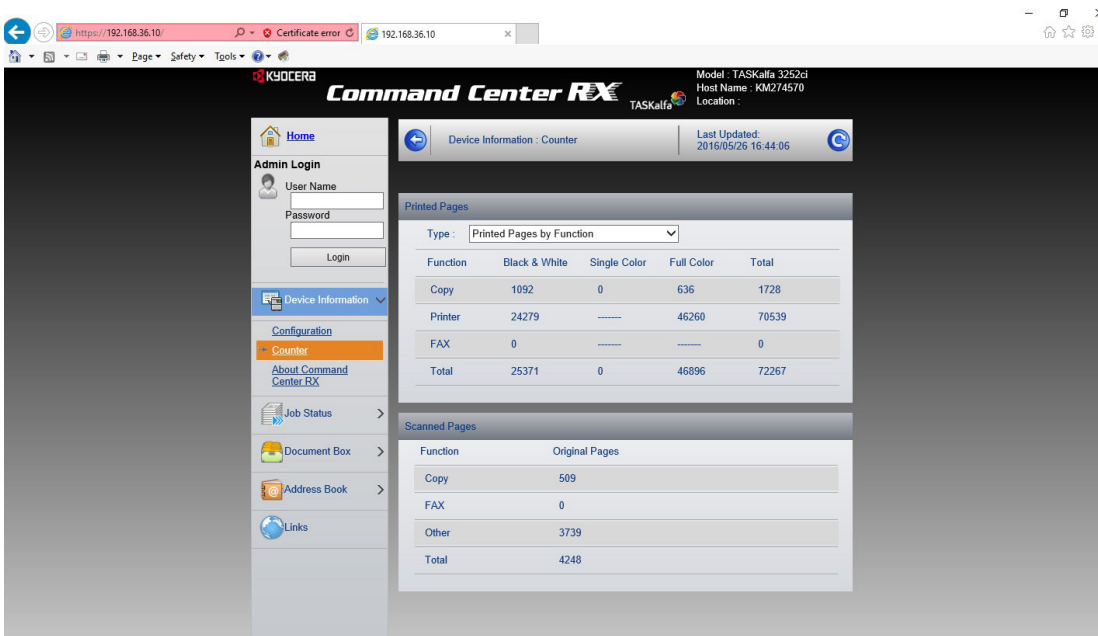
https://192.168.36.10/ Certificate error 192.168.36.10

Page ▾ Safety ▾ Tools ▾

KYOCERA
Command Center RX
TASKalfa
Model : TASKalfa 3252ci
Host Name : KM274570
Location :

Home

Admin Login
User Name
Password
Login

Device Information
Configuration
Counter
About Command Center RX
Job Status
Document Box
Address Book
Links

Device Information : Counter
Last Updated: 2016/05/26 16:44:06

Printed Pages
Type : Printed Pages by Function

| Function | Black & White | Single Color | Full Color | Total |
|---|---|---|---|---|
| Copy | 1092 | 0 | 636 | 1728 |
| Printer | 24279 | ------- | 46260 | 70539 |
| FAX | 0 | ------- | ------- | 0 |
| Total | 25371 | 0 | 46896 | 72267 |

Scanned Pages

| Function | Original Pages |
|---|---|
| Copy | 509 |
| FAX | 0 |
| Other | 3739 |
| Total | 4248 |